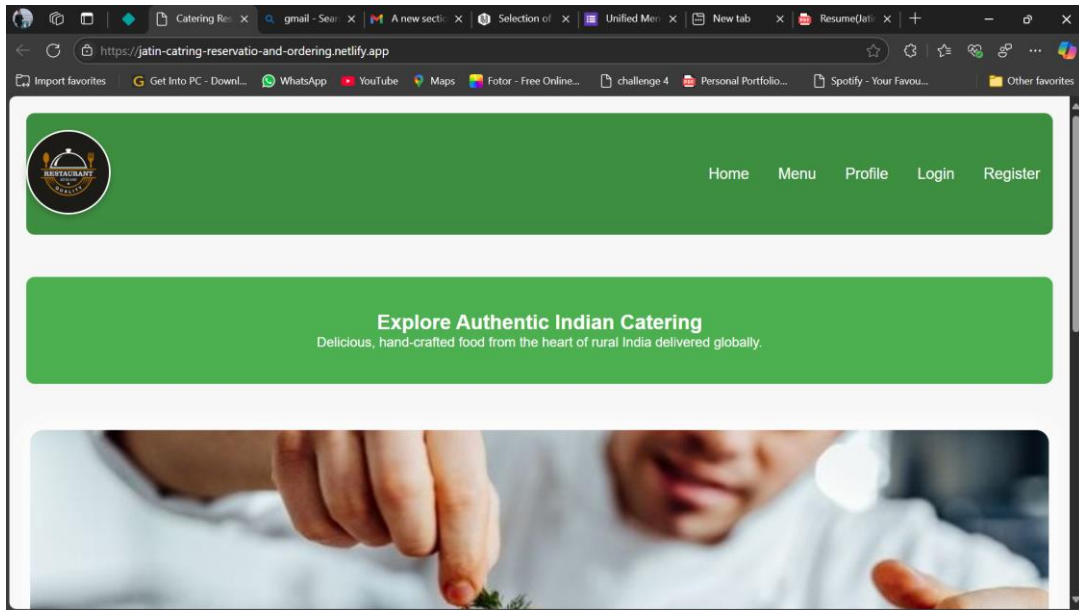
Catering Res ×
gmail - Sear ×
A new sectio ×
Selection of ×
Unified Men ×
New tab ×
Resume(Jati ×

https://jatin-catring-reservatio-and-ordering.netlify.app

Import favorites
Get Into PC - Downl...
WhatsApp
YouTube
Maps
Fotor - Free Online...
challenge 4
Personal Portfolio...
Spotify - Your Favou...
Other favorites

RESTAURANT
QUALITY

Home
Menu
Profile
Login
Register

Explore Authentic Indian Catering
Delicious, hand-crafted food from the heart of rural India delivered globally.